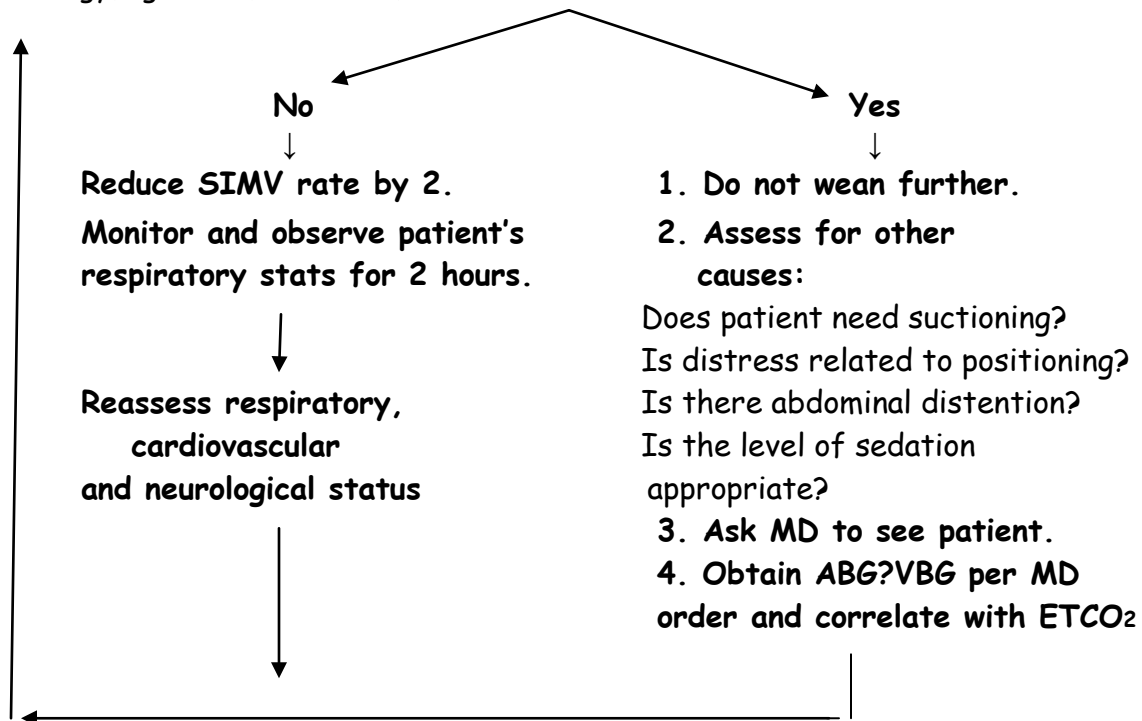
No

Reduce SIMV rate by 2.
Monitor and observe patient's respiratory stats for 2 hours.

Reassess respiratory, cardiovascular and neurological status

Yes

1. Do not wean further.
2. Assess for other causes:
Does patient need suctioning?
Is distress related to positioning?
Is there abdominal distention?
Is the level of sedation appropriate?
3. Ask MD to see patient.
4. Obtain ABG?VBG per MD order and correlate with $ETCO_2$